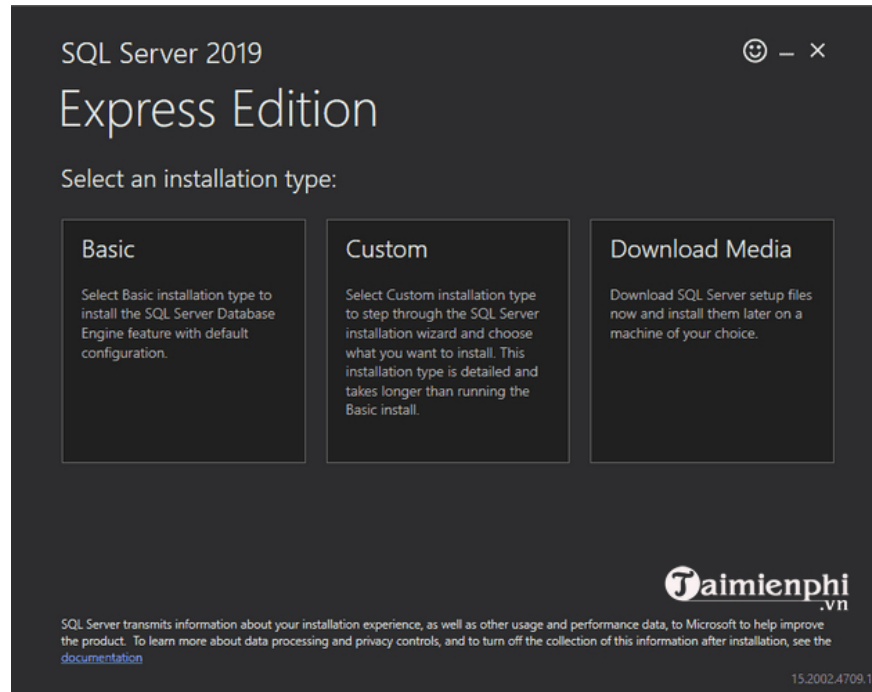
SQL Server 2019

☺ – ×

Express Edition

Select an installation type:

Basic

Select Basic installation type to install the SQL Server Database Engine feature with default configuration.

Custom

Select Custom installation type to step through the SQL Server installation wizard and choose what you want to install. This installation type is detailed and takes longer than running the Basic install.

Download Media

Download SQL Server setup files now and install them later on a machine of your choice.

Taimienphi .vn

SQL Server transmits information about your installation experience, as well as other usage and performance data, to Microsoft to help improve the product. To learn more about data processing and privacy controls, and to turn off the collection of this information after installation, see the documentation

15.2002.4709.1